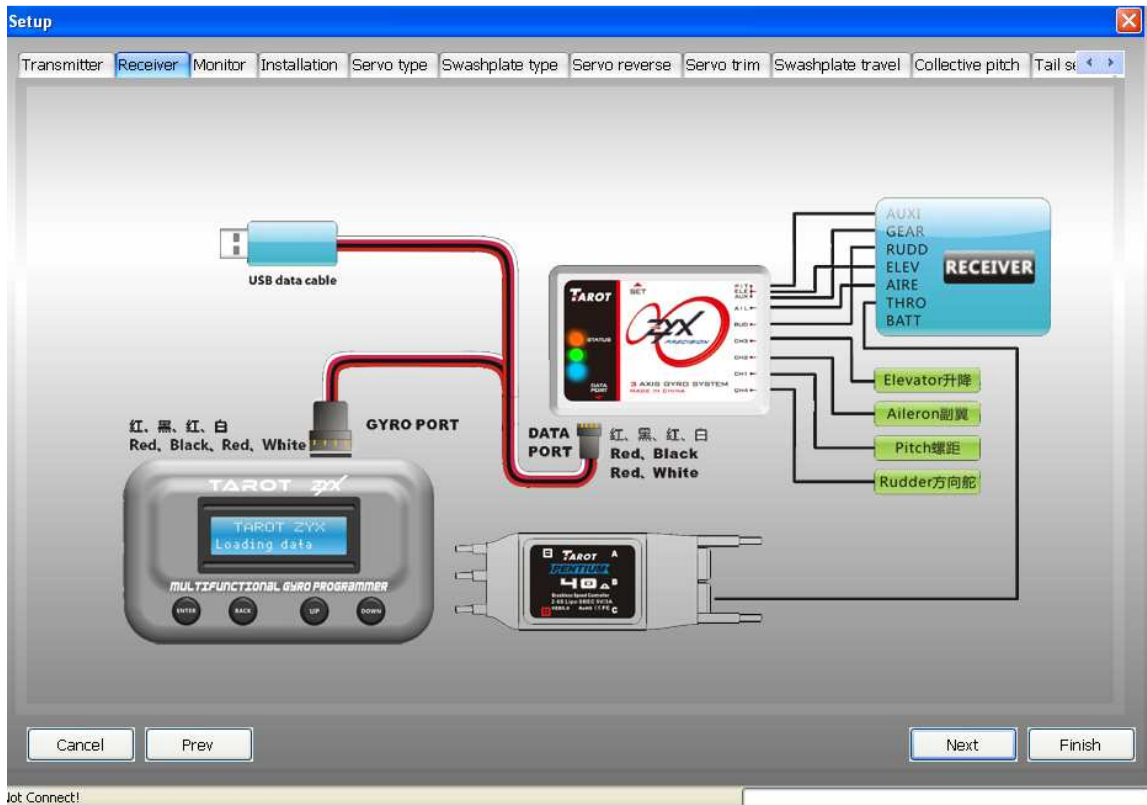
Setup

Transmitter | Receiver | Monitor | Installation | Servo type | Swashplate type | Servo reverse | Servo trim | Swashplate travel | Collective pitch | Tail se

USB data cable

TAROT
SET
ZYX
STATUS
DATA PORT
3 AXIS GYRO SYSTEM
MADE IN CHINA
AIL
RUD
CH3
CH2
CH1
CH4

AUXI
GEAR
RUDD
ELEV
AIRE
THRO
BATT
RECEIVER

Elevator升降
Aileron副翼
Pitch螺距
Rudder方向舵

红、黑、红、白
Red、Black、Red、White
GYRO PORT

DATA PORT
红、黑、红、白
Red、Black
Red、White

TAROT ZYX
TAROT ZYX
Loading data
MULTIFUNCTIONAL GYRO PROGRAMMER
ENTER
BACK
UP
DOWN

TAROT
PENTIUM
40A
Brushless Speed Controller

Cancel
Prev
Next
Finish

lot Connect!